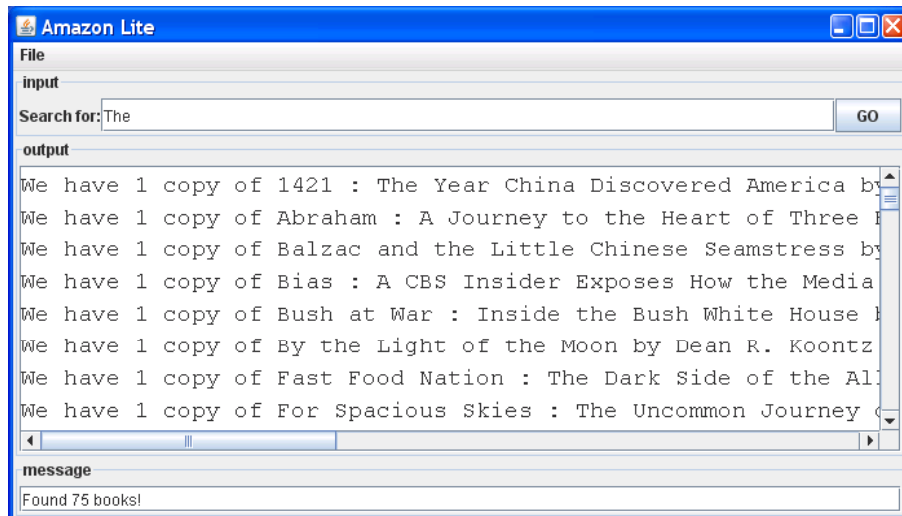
Amazon Lite
File
input
Search for: The
GO
output
We have 1 copy of 1421 : The Year China Discovered America by
We have 1 copy of Abraham : A Journey to the Heart of Three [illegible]
We have 1 copy of Balzac and the Little Chinese Seamstress by
We have 1 copy of Bias : A CBS Insider Exposes How the Media
We have 1 copy of Bush at War : Inside the Bush White House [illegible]
We have 1 copy of By the Light of the Moon by Dean R. Koontz
We have 1 copy of Fast Food Nation : The Dark Side of the All
We have 1 copy of For Spacious Skies : The Uncommon Journey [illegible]
message
Found 75 books!